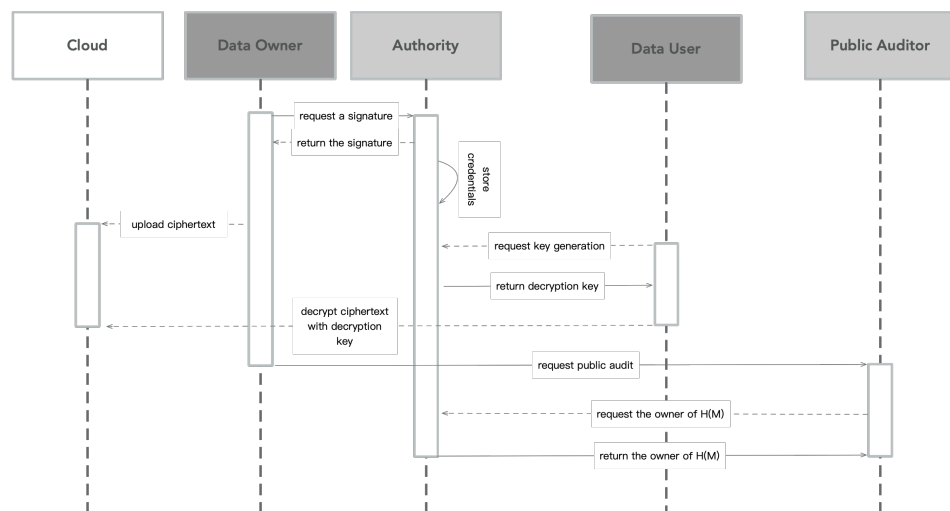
Cloud

Data Owner

Authority

Data User

Public Auditor

request a signature

return the signature

store credentials

upload ciphertext

request key generation

return decryption key

decrypt ciphertext with decryption key

request public audit

request the owner of H(M)

return the owner of H(M)